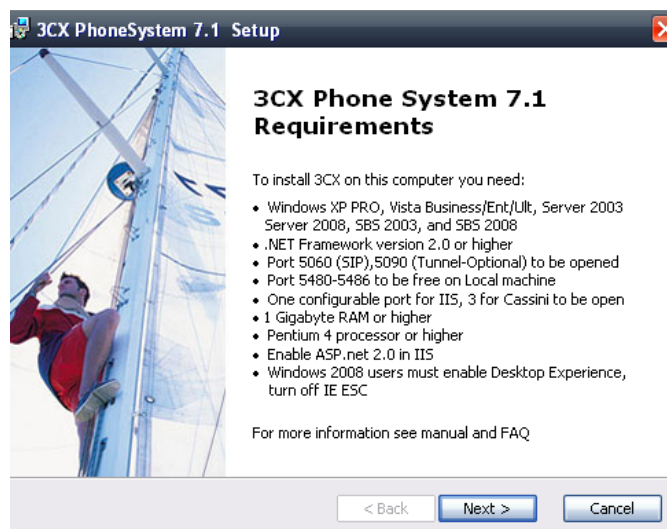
3CX PhoneSystem 7.1 Setup

3CX Phone System 7.1 Requirements

To install 3CX on this computer you need:

• Windows XP PRO, Vista Business/Ent/Ult, Server 2003 Server 2008, SBS 2003, and SBS 2008
• .NET Framework version 2.0 or higher
• Port 5060 (SIP),5090 (Tunnel-Optional) to be opened
• Port 5480-5486 to be free on Local machine
• One configurable port for IIS, 3 for Cassini to be open
• 1 Gigabyte RAM or higher
• Pentium 4 processor or higher
• Enable ASP.net 2.0 in IIS
• Windows 2008 users must enable Desktop Experience, turn off IE ESC

For more information see manual and FAQ

< Back Next > Cancel